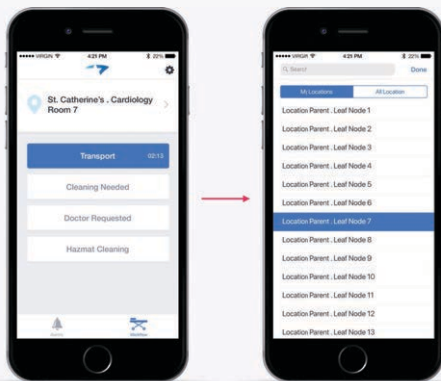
••••• VIRGIN 4:21 PM 22%

St. Catherine's . Cardiology Room 7

Transport 02:13

Cleaning Needed

Doctor Requested

Hazmat Cleaning

••••• VIRGIN 4:21 PM 22%

Search

Done

My Locations

All Location

Location Parent . Leaf Node 1

Location Parent . Leaf Node 2

Location Parent . Leaf Node 3

Location Parent . Leaf Node 4

Location Parent . Leaf Node 5

Location Parent . Leaf Node 6

Location Parent . Leaf Node 7

Location Parent . Leaf Node 8

Location Parent . Leaf Node 9

Location Parent . Leaf Node 10

Location Parent . Leaf Node 11

Location Parent . Leaf Node 12

Location Parent . Leaf Node 13